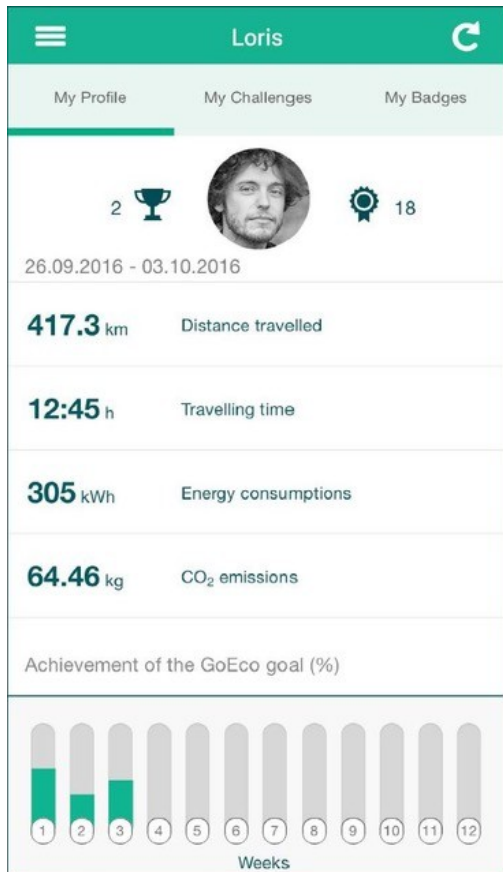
Loris

My Profile My Challenges My Badges

2 18

26.09.2016 - 03.10.2016

417.3 km Distance travelled

12:45 h Travelling time

305 kWh Energy consumptions

64.46 kg $CO_2$ emissions

Achievement of the GoEco goal (%)

1 2 3 4 5 6 7 8 9 10 11 12

Weeks